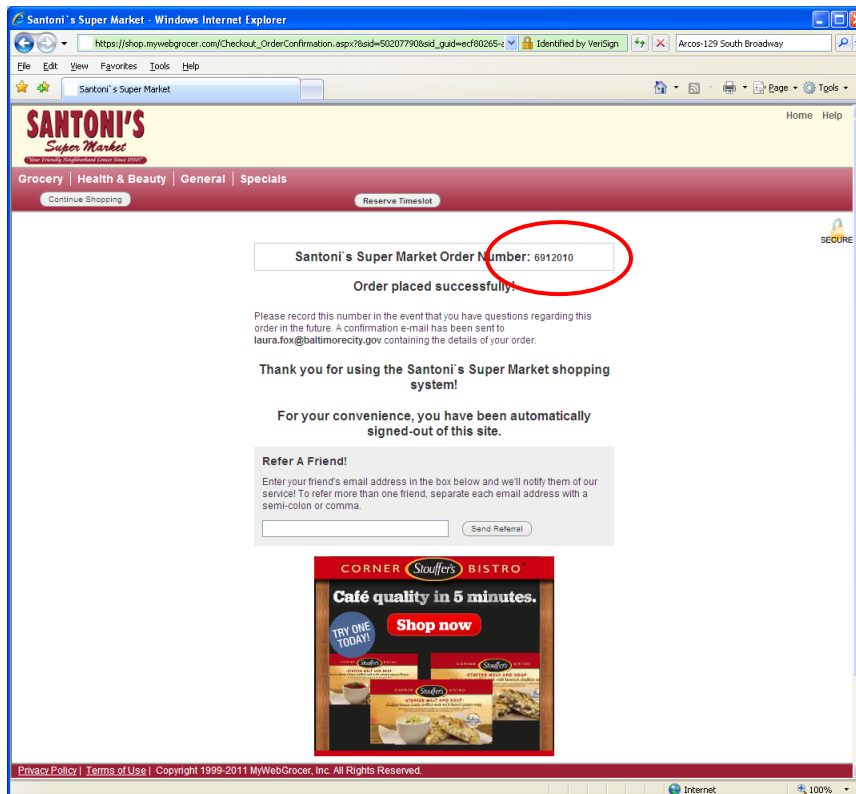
Santoni`s Super Market - Windows Internet Explorer

https://shop.mywebgrocer.com/Checkout_OrderConfirmation.aspx?&sid=502077908sid_guid=ecf80265-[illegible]

Identified by VeriSign

Arcos-129 South Broadway

File Edit View Favorites Tools Help

Santoni`s Super Market

Page Tools

SANTONI'S Super Market "Your Friendly Neighborhood Grocer Since 1930"

Home Help

Grocery | Health & Beauty | General | Specials

Continue Shopping

Reserve Timeslot

SECURE

Santoni`s Super Market Order Number: 6912010

Order placed successfully!

Please record this number in the event that you have questions regarding this order in the future. A confirmation e-mail has been sent to laura.fox@baltimorecity.gov containing the details of your order.

Thank you for using the Santoni`s Super Market shopping system!

For your convenience, you have been automatically signed-out of this site.

Refer A Friend!

Enter your friend's email address in the box below and we'll notify them of our service! To refer more than one friend, separate each email address with a semi-colon or comma.

Send Referral

CORNER Stouffer's BISTRO

Café quality in 5 minutes.

TRY ONE TODAY!

Shop now

Stouffer's

Stouffer's STUFFED MELT AND SOUP

Stouffer's STUFFED MELT AND SOUP

Privacy Policy | Terms of Use | Copyright 1999-2011 MyWebGrocer, Inc. All Rights Reserved.

Internet

100%